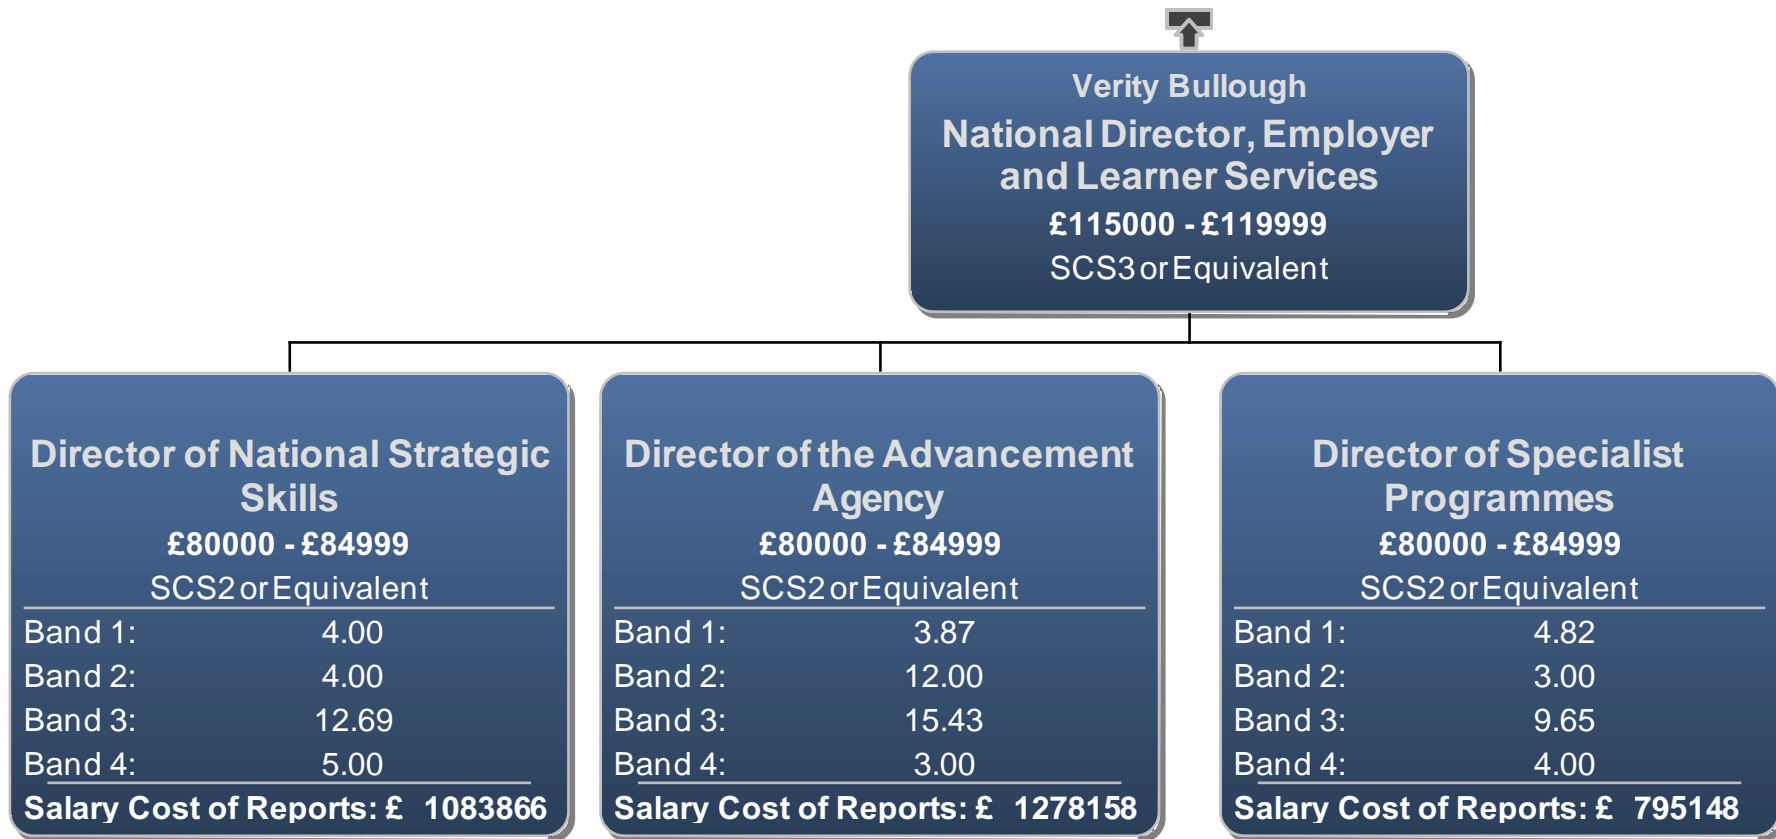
Verity Bullough
National Director, Employer and Learner Services
£115000 - £119999
SCS3 or Equivalent

Director of National Strategic Skills
£80000 - £84999
SCS2 or Equivalent
Band 1: 4.00
Band 2: 4.00
Band 3: 12.69
Band 4: 5.00
Salary Cost of Reports: £ 1083866

Director of the Advancement Agency
£80000 - £84999
SCS2 or Equivalent
Band 1: 3.87
Band 2: 12.00
Band 3: 15.43
Band 4: 3.00
Salary Cost of Reports: £ 1278158

Director of Specialist Programmes
£80000 - £84999
SCS2 or Equivalent
Band 1: 4.82
Band 2: 3.00
Band 3: 9.65
Band 4: 4.00
Salary Cost of Reports: £ 795148